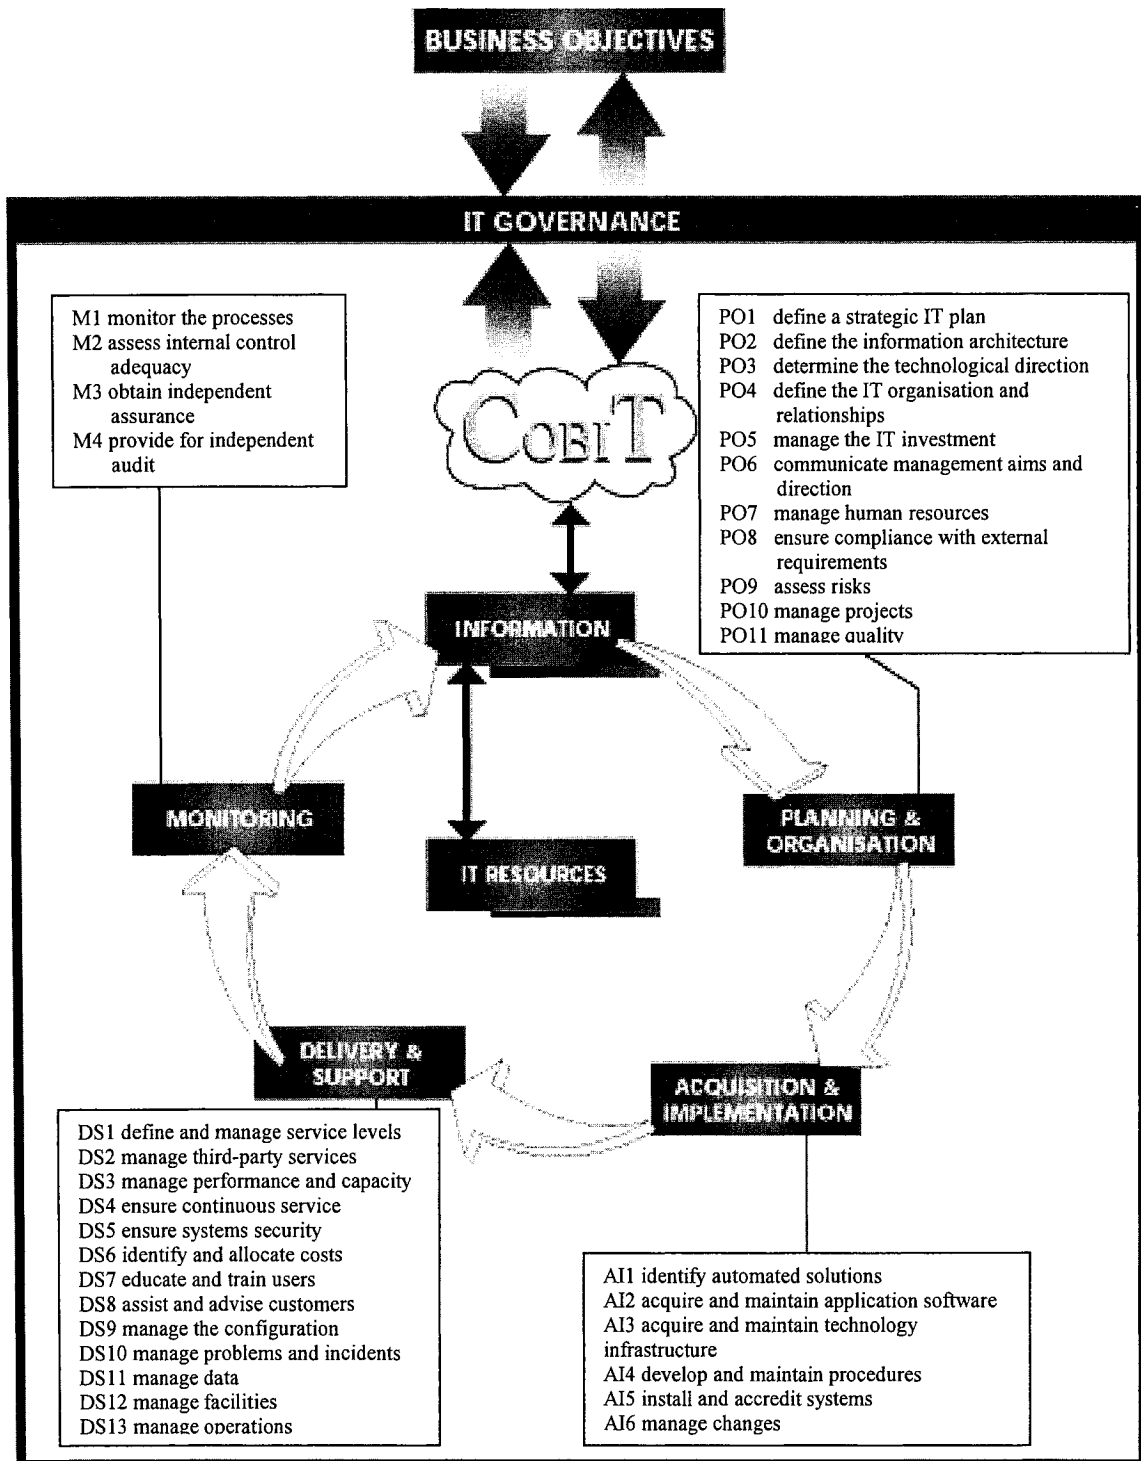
BUSINESS OBJECTIVES

IT GOVERNANCE

M1 monitor the processes
M2 assess internal control adequacy
M3 obtain independent assurance
M4 provide for independent audit

CobiT

PO1 define a strategic IT plan
PO2 define the information architecture
PO3 determine the technological direction
PO4 define the IT organisation and relationships
PO5 manage the IT investment
PO6 communicate management aims and direction
PO7 manage human resources
PO8 ensure compliance with external requirements
PO9 assess risks
PO10 manage projects
PO11 manage quality

INFORMATION

MONITORING

IT RESOURCES

PLANNING & ORGANISATION

DELIVERY & SUPPORT

ACQUISITION & IMPLEMENTATION

DS1 define and manage service levels
DS2 manage third-party services
DS3 manage performance and capacity
DS4 ensure continuous service
DS5 ensure systems security
DS6 identify and allocate costs
DS7 educate and train users
DS8 assist and advise customers
DS9 manage the configuration
DS10 manage problems and incidents
DS11 manage data
DS12 manage facilities
DS13 manage operations

AI1 identify automated solutions
AI2 acquire and maintain application software
AI3 acquire and maintain technology infrastructure
AI4 develop and maintain procedures
AI5 install and accredit systems
AI6 manage changes